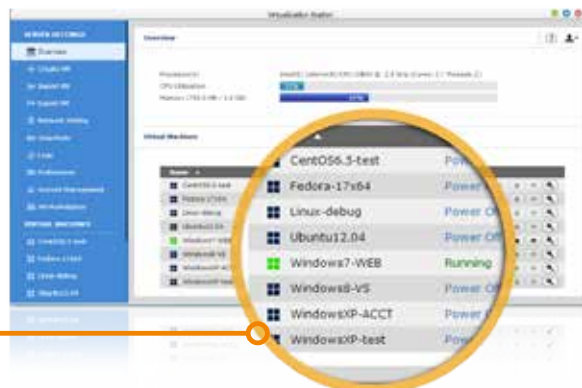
Virtualization Station

Overview

CentOS6.3-test
Fedora-17x64
Linux-debug
Ubuntu12.04
Windows7-WEB
Windows8-VS
WindowsXP-ACCT
WindowsXP-test

Power
Power
Power Off
Power Off
Running
Power Off
Power
Power

Virtual Machines